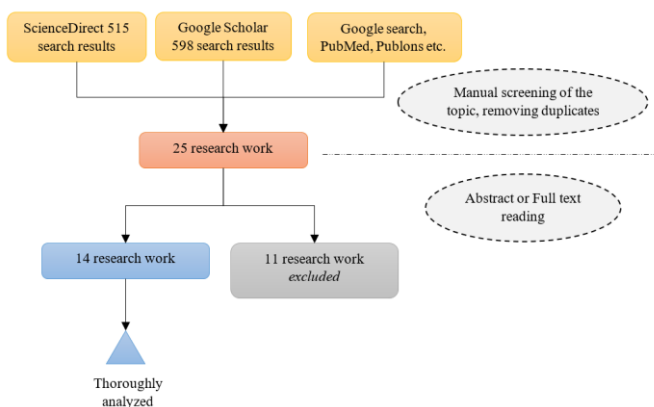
ScienceDirect 515 search results

Google Scholar 598 search results

Google search, PubMed, Publons etc.

Manual screening of the topic, removing duplicates

25 research work

Abstract or Full text reading

14 research work

11 research work *excluded*

Thoroughly analyzed